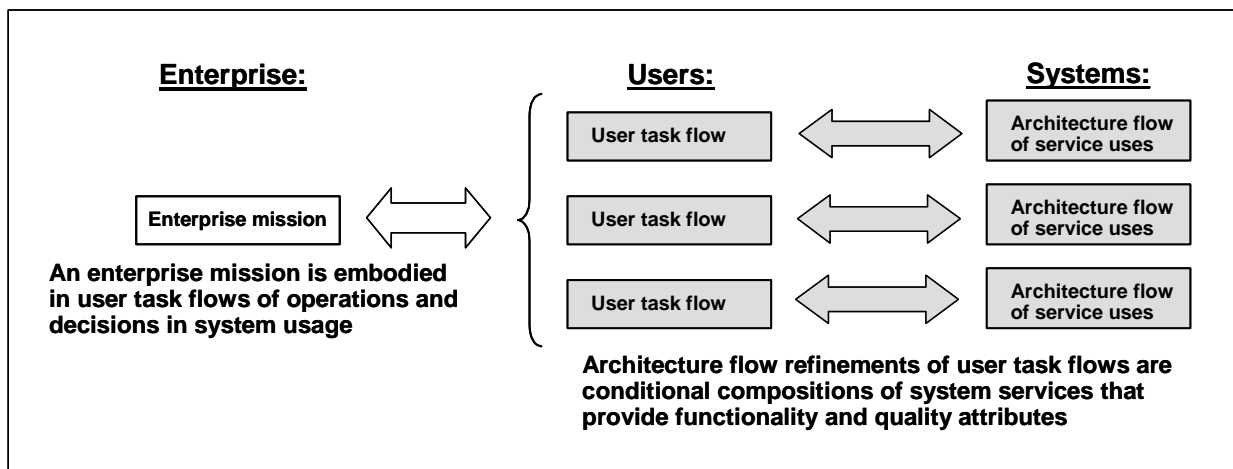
Enterprise:

Users:

Systems:

User task flow

Architecture flow of service uses

Enterprise mission

User task flow

Architecture flow of service uses

An enterprise mission is embodied in user task flows of operations and decisions in system usage

User task flow

Architecture flow of service uses

Architecture flow refinements of user task flows are conditional compositions of system services that provide functionality and quality attributes